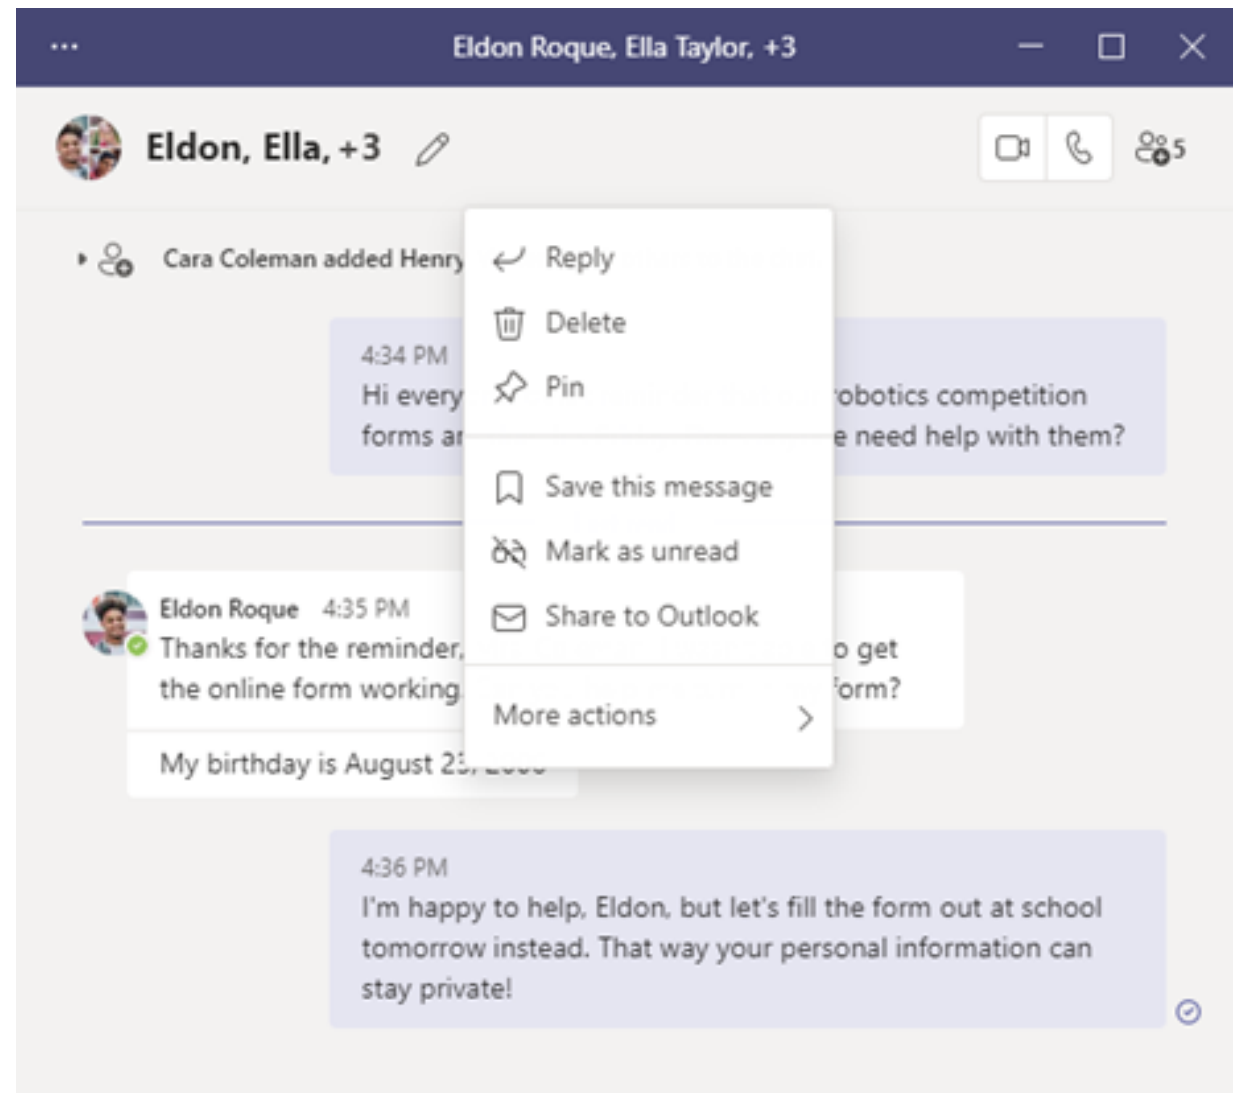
...

Eldon Roque, Ella Taylor, +3

Eldon, Ella, +3

5

Cara Coleman added Henry

4:34 PM
Hi every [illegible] obotics competition forms ar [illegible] e need help with them?

Reply
Delete
Pin
Save this message
Mark as unread
Share to Outlook
More actions

Eldon Roque 4:35 PM
Thanks for the reminder, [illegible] o get the online form working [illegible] form?

My birthday is August 2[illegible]

4:36 PM
I'm happy to help, Eldon, but let's fill the form out at school tomorrow instead. That way your personal information can stay private!